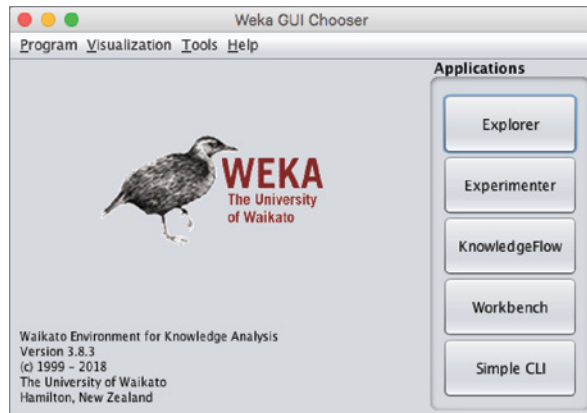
Weka GUI Chooser

Program Visualization Tools Help

Applications

WEKA
The University of Waikato

Explorer

Experimenter

KnowledgeFlow

Workbench

Simple CLI

Waikato Environment for Knowledge Analysis
Version 3.8.3
(c) 1999 - 2018
The University of Waikato
Hamilton, New Zealand